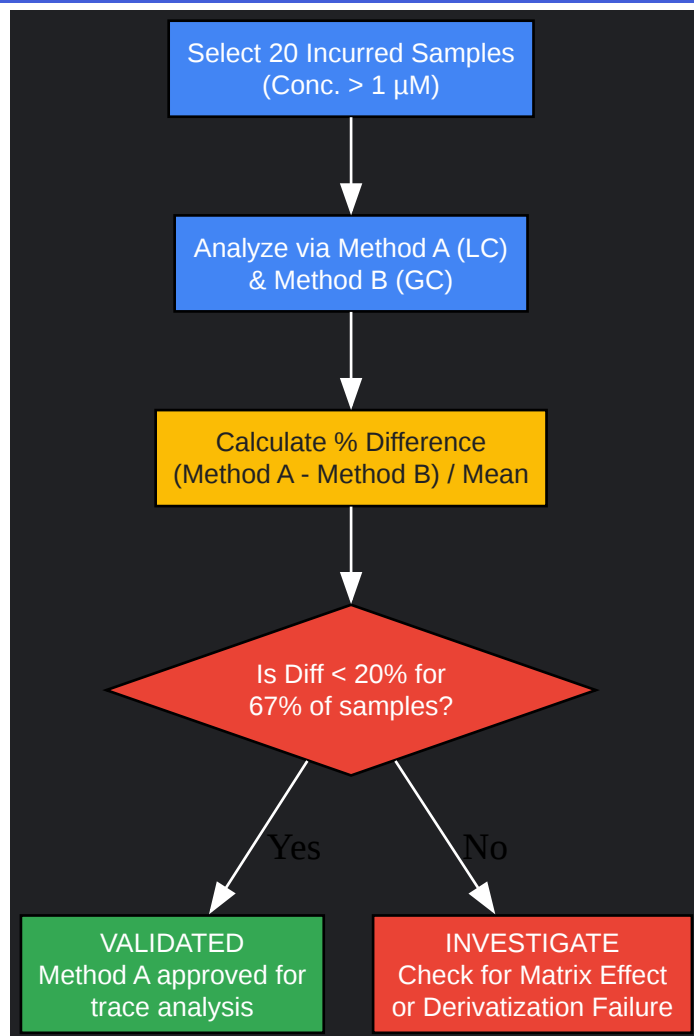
Select 20 Incurred Samples
(Conc. > 1 µM)

Analyze via Method A (LC)
& Method B (GC)

Calculate % Difference
(Method A - Method B) / Mean

Is Diff < 20% for
67% of samples?

Yes

No

VALIDATED
Method A approved for
trace analysis

INVESTIGATE
Check for Matrix Effect
or Derivatization Failure